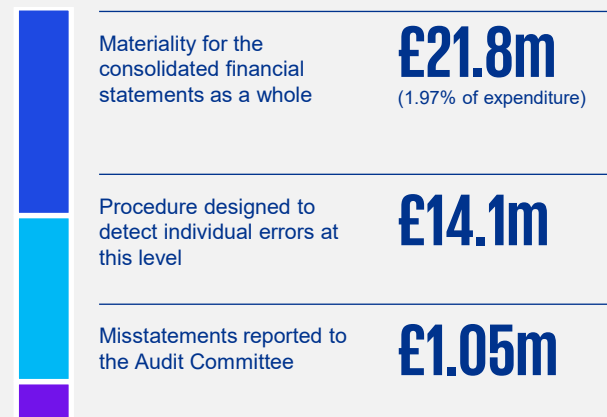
Materiality for the consolidated financial statements as a whole

£21.8m
(1.97% of expenditure)

Procedure designed to detect individual errors at this level

£14.1m

Misstatements reported to the Audit Committee

£1.05m